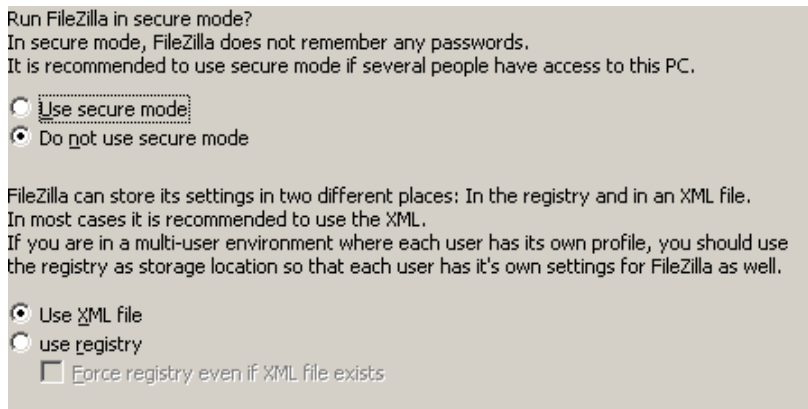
Run FileZilla in secure mode?
In secure mode, FileZilla does not remember any passwords.
It is recommended to use secure mode if several people have access to this PC.

Use secure mode
Do not use secure mode

FileZilla can store its settings in two different places: In the registry and in an XML file.
In most cases it is recommended to use the XML.
If you are in a multi-user environment where each user has its own profile, you should use the registry as storage location so that each user has it's own settings for FileZilla as well.

Use XML file
use registry
Force registry even if XML file exists